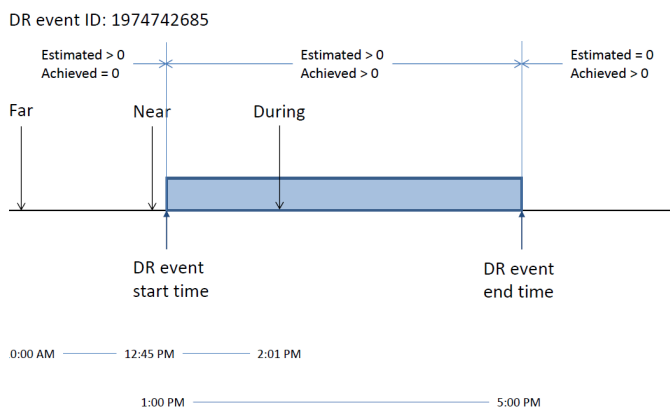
DR event ID: 1974742685

Estimated > 0
Achieved = 0

Estimated > 0
Achieved > 0

Estimated = 0
Achieved > 0

Far

Near

During

DR event start time

DR event end time

0:00 AM 12:45 PM 2:01 PM

1:00 PM 5:00 PM